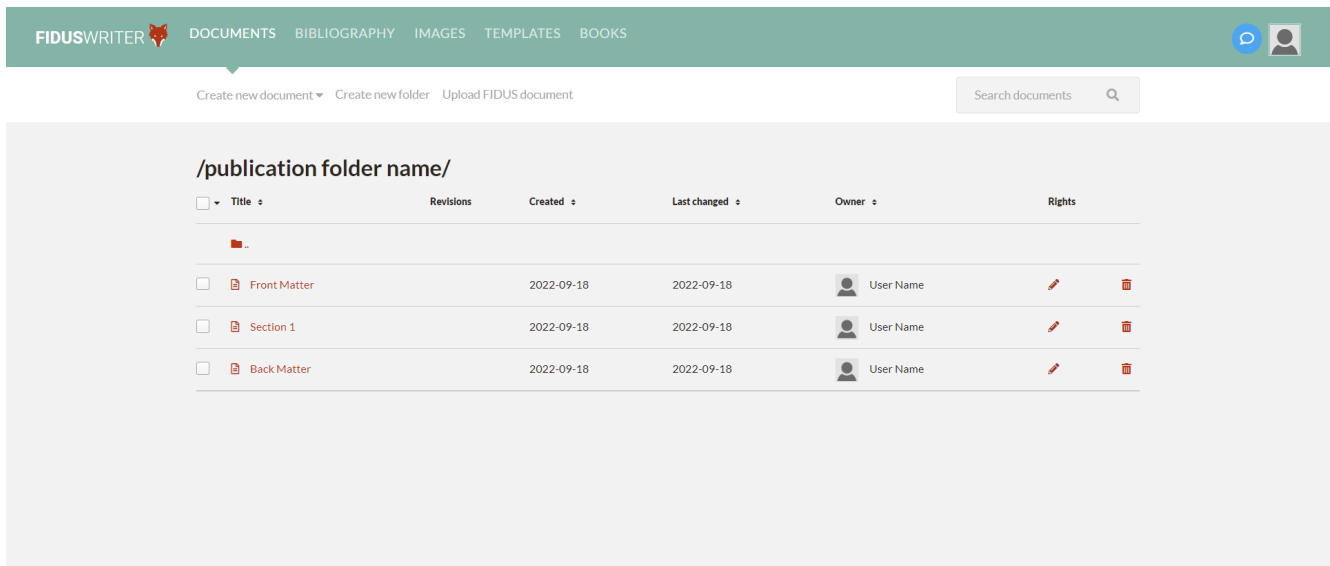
FIDUSWRITER DOCUMENTS BIBLIOGRAPHY IMAGES TEMPLATES BOOKS

Create new document Create new folder Upload FIDUS document

Search documents

/publication folder name/

| Title | Revisions | Created | Last changed | Owner | Rights |
|---|---|---|---|---|---|
| .. | | | | | |
| Front Matter | | 2022-09-18 | 2022-09-18 | User Name | |
| Section 1 | | 2022-09-18 | 2022-09-18 | User Name | |
| Back Matter | | 2022-09-18 | 2022-09-18 | User Name | |